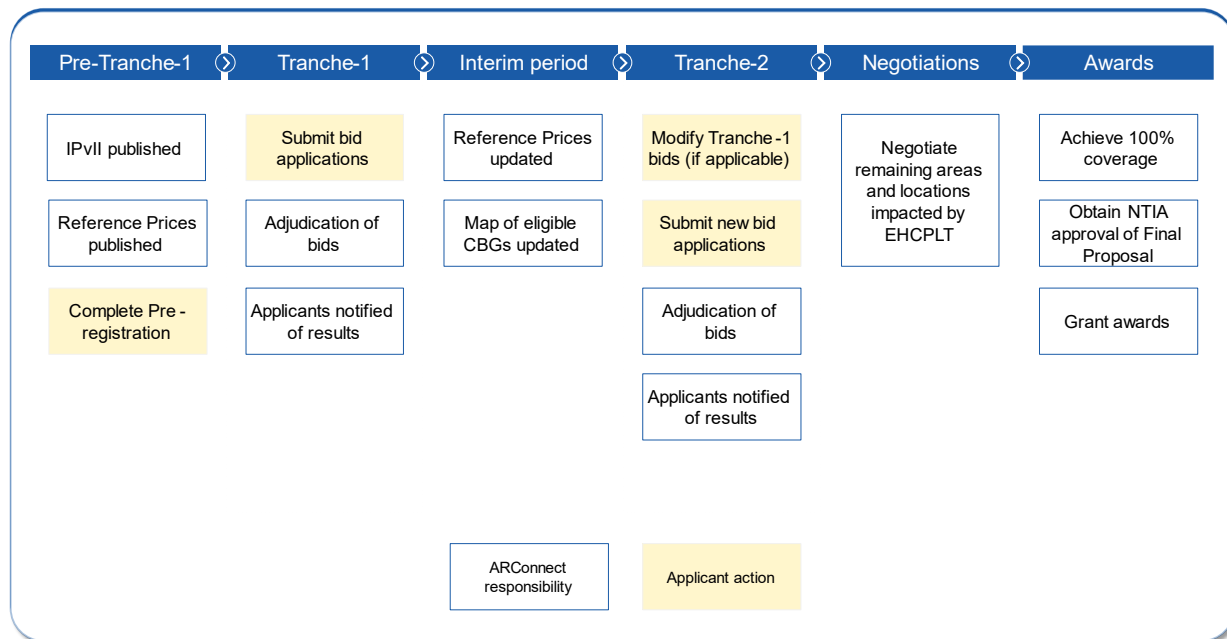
Pre-Tranche-1
Tranche-1
Interim period
Tranche-2
Negotiations
Awards

IPvII published

Reference Prices published

Complete Pre - registration

Submit bid applications

Adjudication of bids

Applicants notified of results

Reference Prices updated

Map of eligible CBGs updated

Modify Tranche -1 bids (if applicable)

Submit new bid applications

Adjudication of bids

Applicants notified of results

Negotiate remaining areas and locations impacted by EHCPLT

Achieve 100% coverage

Obtain NTIA approval of Final Proposal

Grant awards

ARConnect responsibility

Applicant action